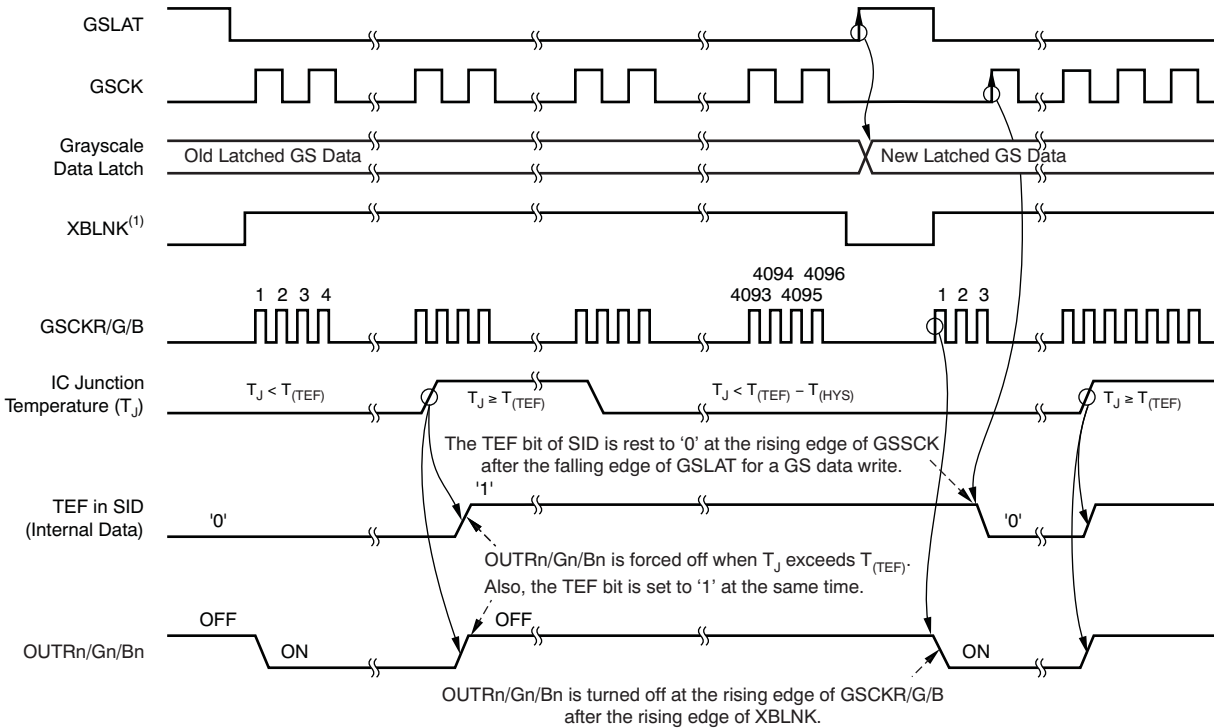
GSLAT

GSCK

Grayscale Data Latch

Old Latched GS Data

New Latched GS Data

XBLNK$^{(1)}$

1 2 3 4

4094 4096
4093 4095

1 2 3

GSCKR/G/B

IC Junction Temperature ($T_J$)

$T_J < T_{(TEF)}$

$T_J \geq T_{(TEF)}$

$T_J < T_{(TEF)} - T_{(HYS)}$

$T_J \geq T_{(TEF)}$

The TEF bit of SID is rest to '0' at the rising edge of GSSCK after the falling edge of GSLAT for a GS data write.

TEF in SID (Internal Data)

'1'

'0'

'0'

OUTRn/Gn/Bn is forced off when $T_J$ exceeds $T_{(TEF)}$. Also, the TEF bit is set to '1' at the same time.

OFF

OFF

OUTRn/Gn/Bn

ON

ON

OUTRn/Gn/Bn is turned off at the rising edge of GSCKR/G/B after the rising edge of XBLNK.